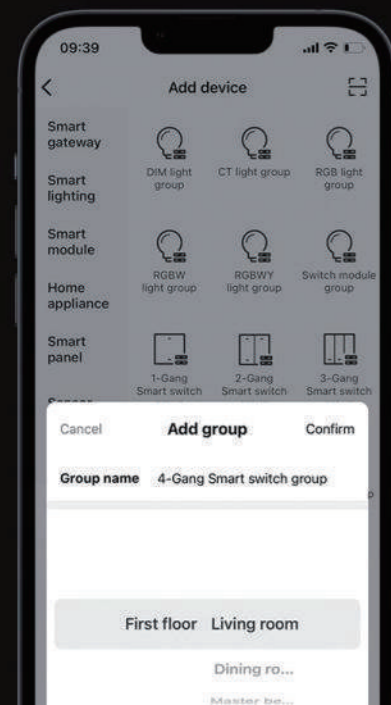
09:39

<

Add device

Smart gateway

Smart lighting

Smart module

Home appliance

Smart panel

Sensor

DIM light group

CT light group

RGB light group

RGBW light group

RGBWY light group

Switch module group

1-Gang Smart switch

2-Gang Smart switch

3-Gang Smart switch

Cancel

Add group

Confirm

Group name

4-Gang Smart switch group

First floor

Living room

Dining ro...

Master be...